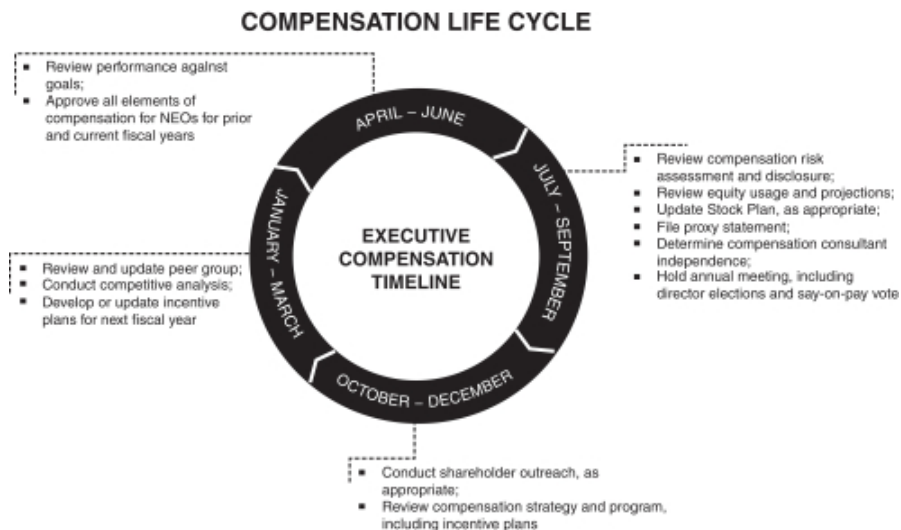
COMPENSATION LIFE CYCLE

- Review performance against goals;
- Approve all elements of compensation for NEOs for prior and current fiscal years

APRIL – JUNE

JULY – SEPTEMBER

- Review compensation risk assessment and disclosure;
- Review equity usage and projections;
- Update Stock Plan, as appropriate;
- File proxy statement;
- Determine compensation consultant independence;
- Hold annual meeting, including director elections and say-on-pay vote

JANUARY – MARCH

EXECUTIVE COMPENSATION TIMELINE

- Review and update peer group;
- Conduct competitive analysis;
- Develop or update incentive plans for next fiscal year

OCTOBER – DECEMBER

- Conduct shareholder outreach, as appropriate;
- Review compensation strategy and program, including incentive plans